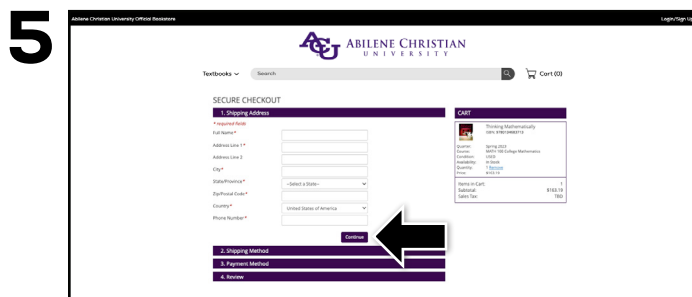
5

Abilene Christian University Official Bookstore

Login/Sign Up

ACU ABILENE CHRISTIAN UNIVERSITY

Textbooks

Search

Cart (0)

SECURE CHECKOUT

1. Shipping Address

* required fields

Full Name*

Address Line 1*

Address Line 2

City*

State/Province*

--Select a State--

Zip/Postal Code*

Country*

United States of America

Phone Number*

Continue

2. Shipping Method

3. Payment Method

4. Review

CART

Thinking Mathematically

ISBN: 9780134683713

Course: Spring 2023

Course: MATH 108 College Mathematics

Condition: USED

Availability: In Stock

Quantity: 1 Remove

Price: $163.19

Items in Cart: 1

Subtotal: $163.19

Sales Tax: TBD